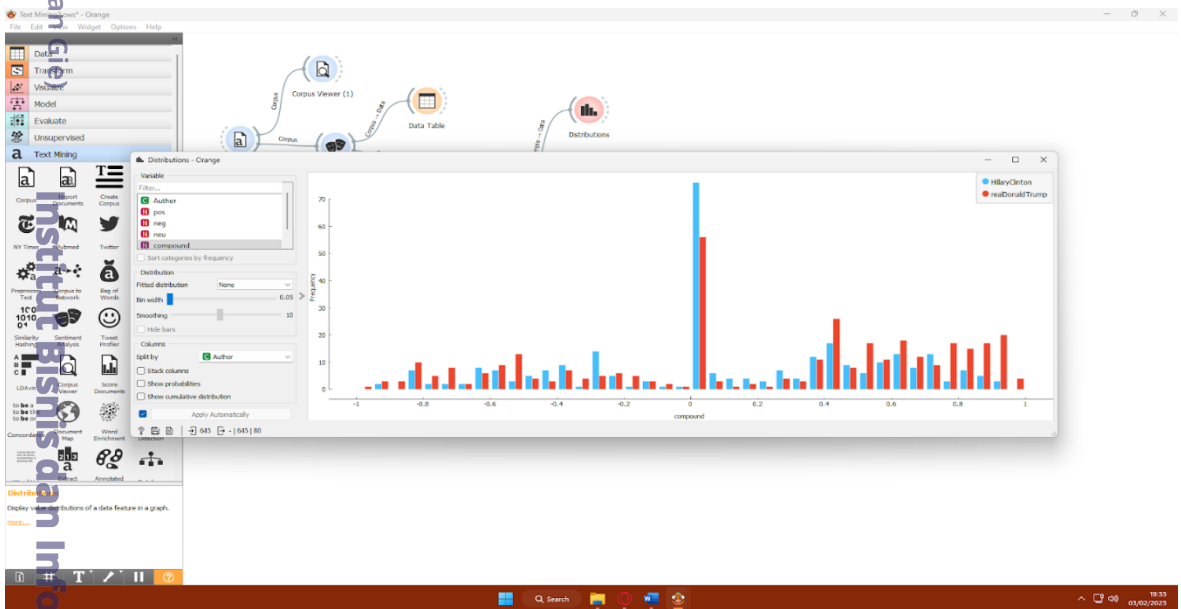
Text Mining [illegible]ws* - Orange
File Edit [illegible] View Widget Options Help

Data
Transform
Visualize
Model
Evaluate
Unsupervised
Text Mining

Corpus
Import Documents
Create Corpus
NY Times
Pubmed
Twitter
Preprocess Text
Corpus to Network
Bag of Words
Similarity Hashing
Sentiment Analysis
Tweet Profiler
LDAvis
Corpus Viewer
Score Documents
Concordance
Document Map
Word Enrichment
Extract
Annotated

Distributions
Display value distributions of a data feature in a graph.

Corpus Viewer (1)
Corpus
Corpus
Data Table
Corpus → Data
Distributions

Distributions - Orange
Variable
Filter...
Auther
pos
neg
neu
compound
Sort categories by frequency
Distribution
Fitted distribution None
Bin width 0.05
Smoothing 10
Hide bars
Columns
Split by Author
Stack columns
Show probabilities
Show cumulative distribution
Apply Automatically
645 - | 645 | 80

HillaryClinton
realDonaldTrump
Frequency
70
60
50
40
30
20
10
0
-1
-0.8
-0.6
-0.4
-0.2
0
0.2
0.4
0.6
0.8
1
compound

Institut Bisnis dan Info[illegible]

Search
19:33
03/02/2023